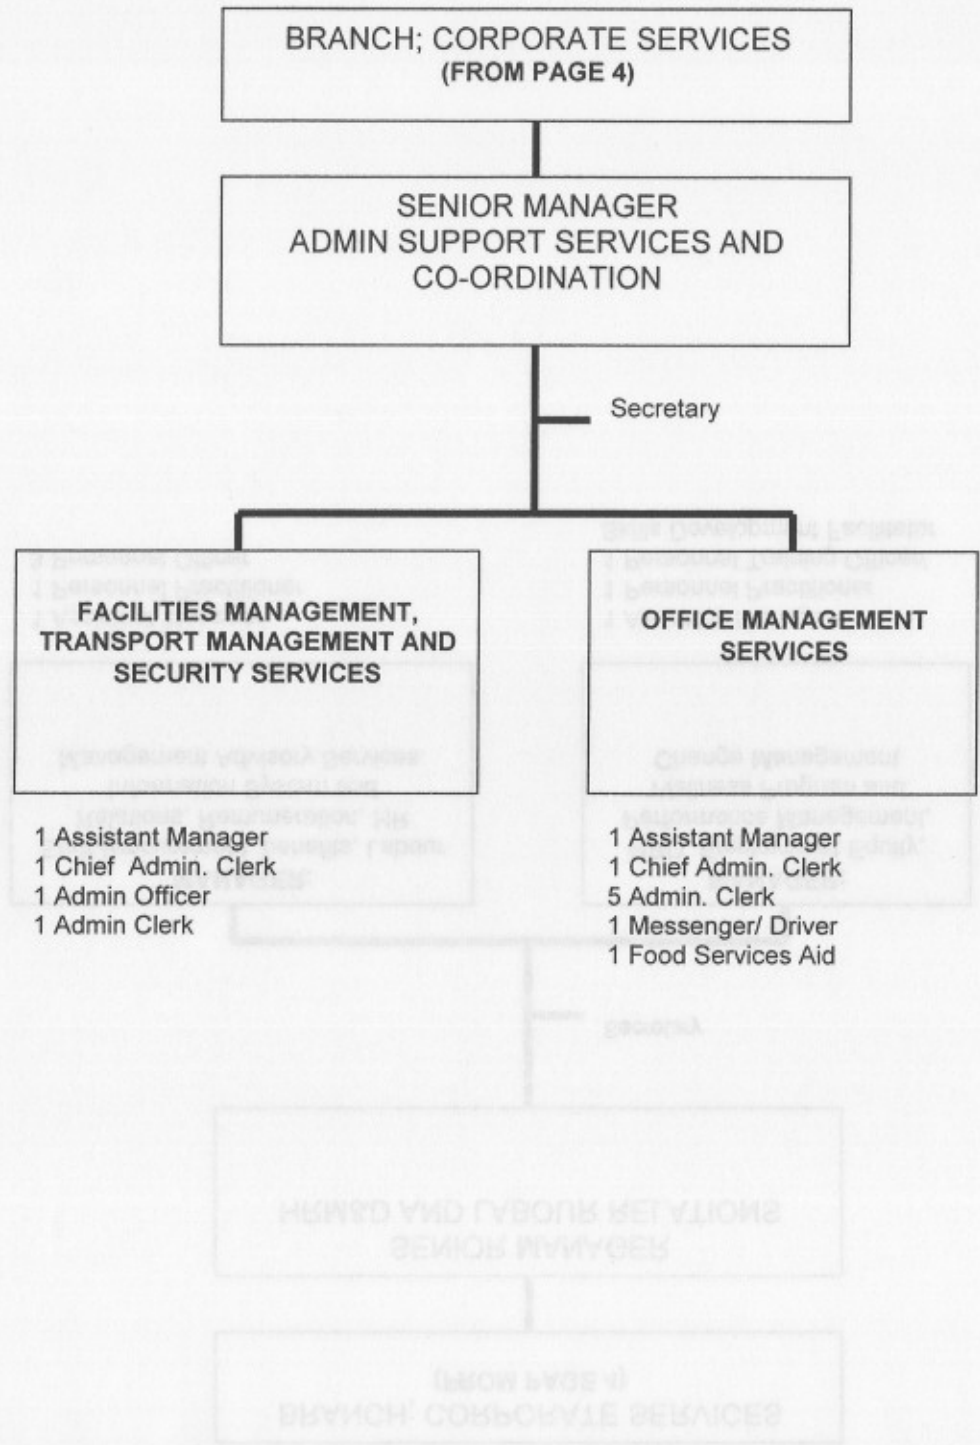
BRANCH; CORPORATE SERVICES
(FROM PAGE 4)

SENIOR MANAGER
ADMIN SUPPORT SERVICES AND CO-ORDINATION

Secretary

FACILITIES MANAGEMENT, TRANSPORT MANAGEMENT AND SECURITY SERVICES

1 Assistant Manager
1 Chief Admin. Clerk
1 Admin Officer
1 Admin Clerk

OFFICE MANAGEMENT SERVICES

1 Assistant Manager
1 Chief Admin. Clerk
5 Admin. Clerk
1 Messenger/ Driver
1 Food Services Aid